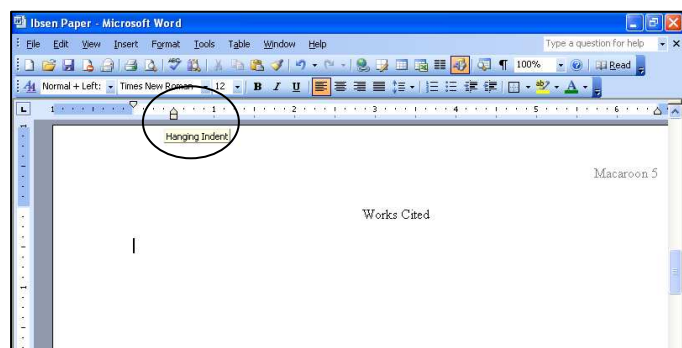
Ibsen Paper - Microsoft Word

File Edit View Insert Format Tools Table Window Help

Type a question for help

100% Read

Normal + Left: Times New Roman 12 B I U

1 2 3 4 5 6

Hanging Indent

Macaroon 5

Works Cited